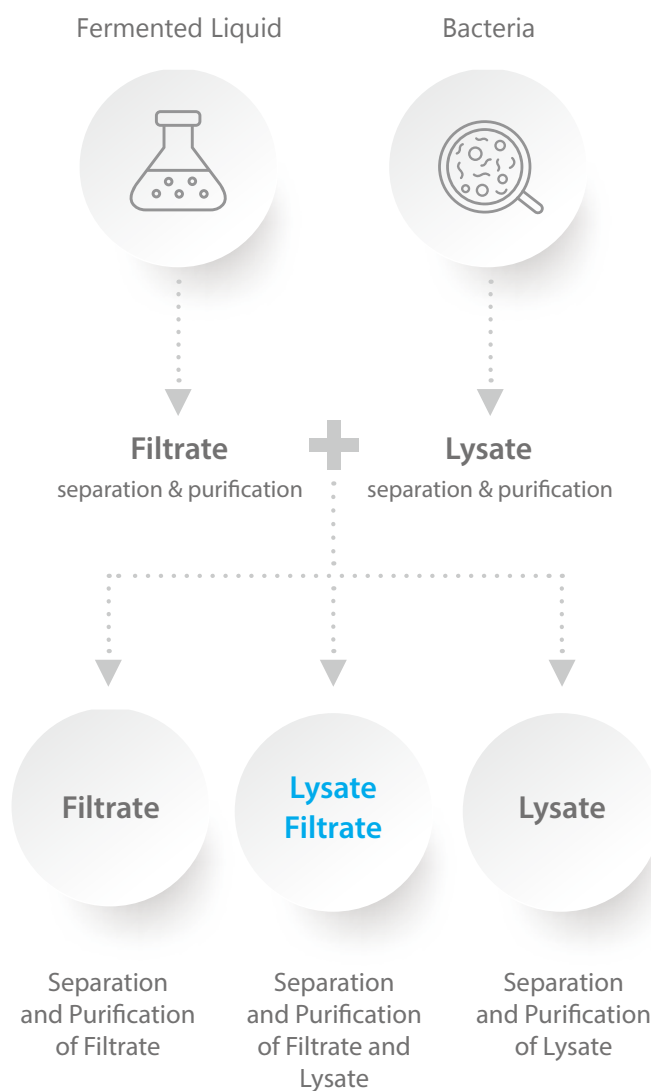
Fermented Liquid

Bacteria

Filtrate
separation & purification

Lysate
separation & purification

Filtrate

Lysate Filtrate

Lysate

Separation and Purification of Filtrate

Separation and Purification of Filtrate and Lysate

Separation and Purification of Lysate